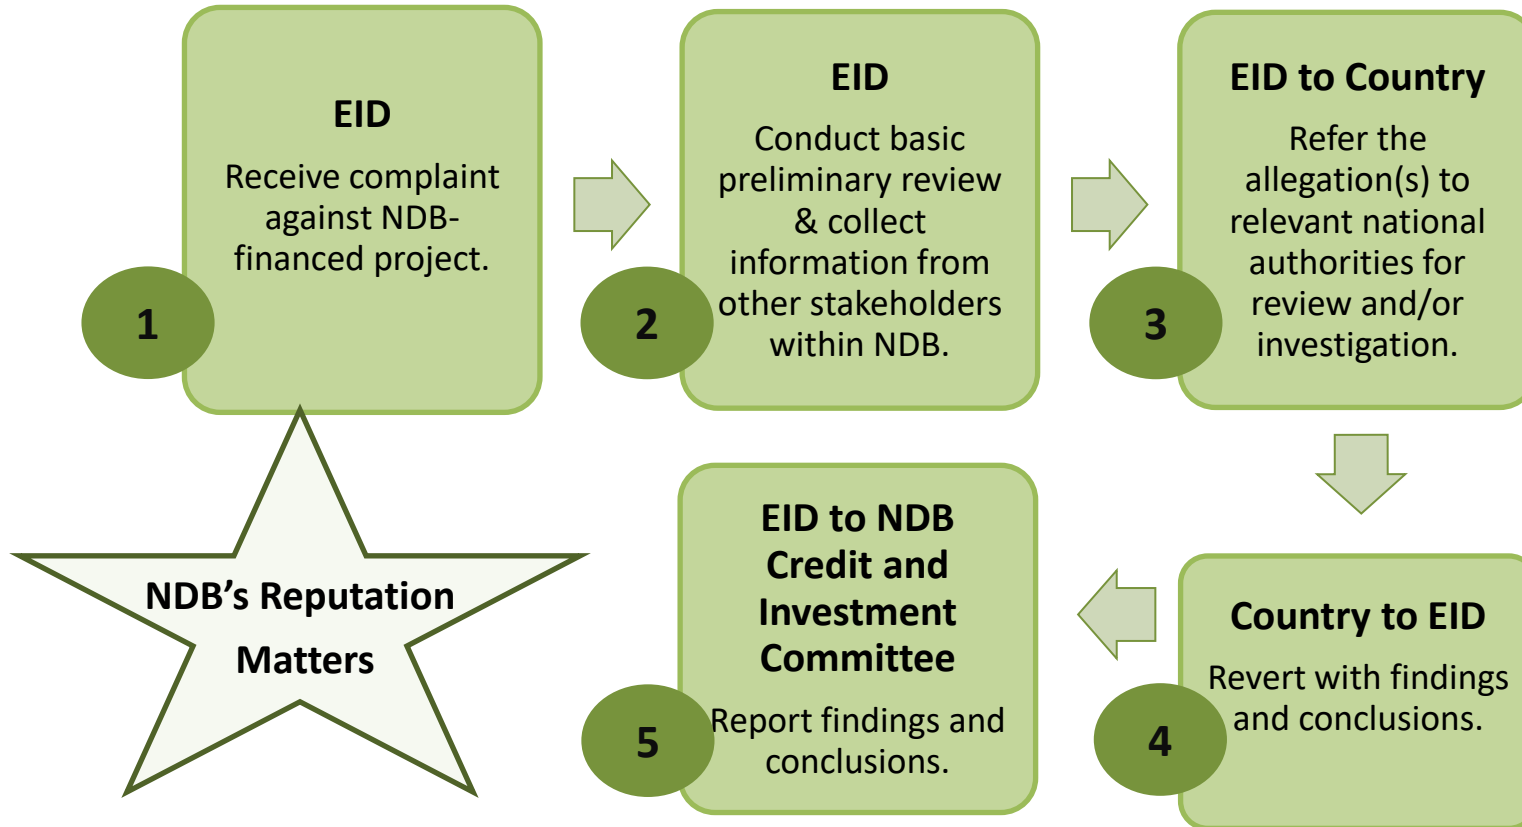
EID

Receive complaint against NDB-financed project.

1

EID

Conduct basic preliminary review & collect information from other stakeholders within NDB.

2

EID to Country

Refer the allegation(s) to relevant national authorities for review and/or investigation.

3

NDB's Reputation Matters

EID to NDB Credit and Investment Committee

Report findings and conclusions.

5

Country to EID

Revert with findings and conclusions.

4